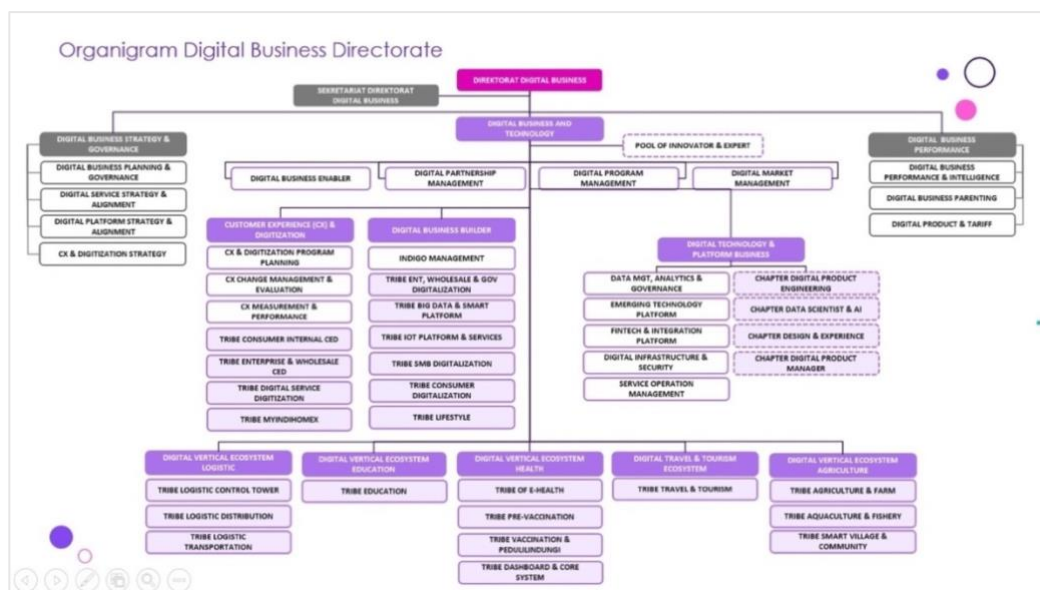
Organigram Digital Business Directorate

DIREKTORAT DIGITAL BUSINESS

SEKRETARIAT DIREKTORAT DIGITAL BUSINESS

DIGITAL BUSINESS AND TECHNOLOGY

POOL OF INNOVATOR & EXPERT

DIGITAL BUSINESS STRATEGY & GOVERNANCE
DIGITAL BUSINESS PLANNING & GOVERNANCE
DIGITAL SERVICE STRATEGY & ALIGNMENT
DIGITAL PLATFORM STRATEGY & ALIGNMENT
CX & DIGITIZATION STRATEGY

DIGITAL BUSINESS PERFORMANCE
DIGITAL BUSINESS PERFORMANCE & INTELLIGENCE
DIGITAL BUSINESS PARENTING
DIGITAL PRODUCT & TARIFF

DIGITAL BUSINESS ENABLER
DIGITAL PARTNERSHIP MANAGEMENT
DIGITAL PROGRAM MANAGEMENT
DIGITAL MARKET MANAGEMENT

CUSTOMER EXPERIENCE (CX) & DIGITIZATION
CX & DIGITIZATION PROGRAM PLANNING
CX CHANGE MANAGEMENT & EVALUATION
CX MEASUREMENT & PERFORMANCE
TRIBE CONSUMER INTERNAL CED
TRIBE ENTERPRISE & WHOLESALE CED
TRIBE DIGITAL SERVICE DIGITIZATION
TRIBE MYINDIHOMEX

DIGITAL BUSINESS BUILDER
INDIGO MANAGEMENT
TRIBE ENT, WHOLESALE & GOV DIGITALIZATION
TRIBE BIG DATA & SMART PLATFORM
TRIBE IOT PLATFORM & SERVICES
TRIBE SMB DIGITALIZATION
TRIBE CONSUMER DIGITALIZATION
TRIBE LIFESTYLE

DIGITAL TECHNOLOGY & PLATFORM BUSINESS
DATA MGT, ANALYTICS & GOVERNANCE
EMERGING TECHNOLOGY PLATFORM
FINTECH & INTEGRATION PLATFORM
DIGITAL INFRASTRUCTURE & SECURITY
SERVICE OPERATION MANAGEMENT
CHAPTER DIGITAL PRODUCT ENGINEERING
CHAPTER DATA SCIENTIST & AI
CHAPTER DESIGN & EXPERIENCE
CHAPTER DIGITAL PRODUCT MANAGER

DIGITAL VERTICAL ECOSYSTEM LOGISTIC
TRIBE LOGISTIC CONTROL TOWER
TRIBE LOGISTIC DISTRIBUTION
TRIBE LOGISTIC TRANSPORTATION

DIGITAL VERTICAL ECOSYSTEM EDUCATION
TRIBE EDUCATION

DIGITAL VERTICAL ECOSYSTEM HEALTH
TRIBE OF E-HEALTH
TRIBE PRE-VACCINATION
TRIBE VACCINATION & PEDULILINDUNGI
TRIBE DASHBOARD & CORE SYSTEM

DIGITAL TRAVEL & TOURISM ECOSYSTEM
TRIBE TRAVEL & TOURISM

DIGITAL VERTICAL ECOSYSTEM AGRICULTURE
TRIBE AGRICULTURE & FARM
TRIBE AQUACULTURE & FISHERY
TRIBE SMART VILLAGE & COMMUNITY